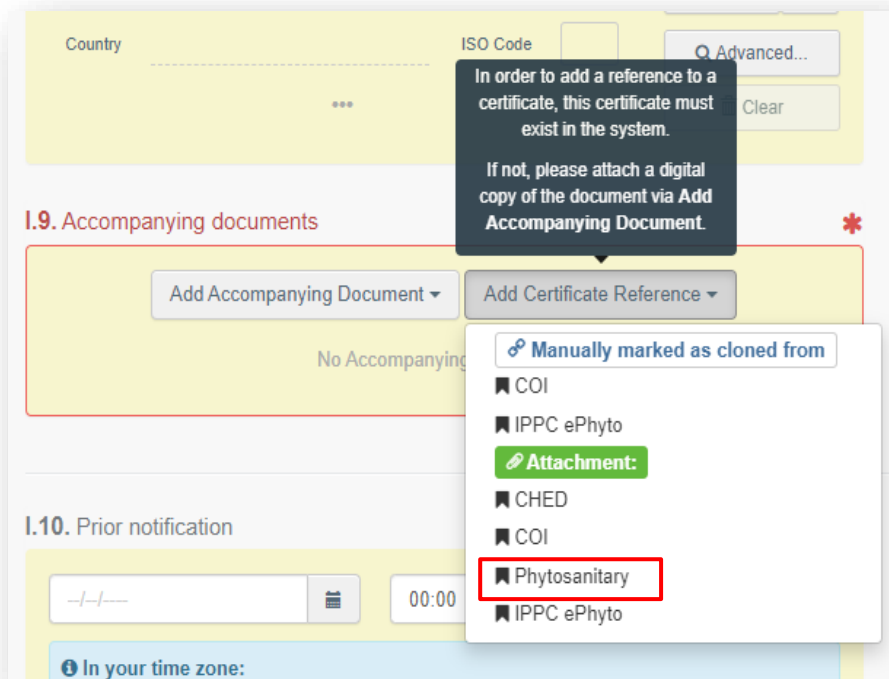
Country

ISO Code

•••

Advanced...

Clear

In order to add a reference to a certificate, this certificate must exist in the system.

If not, please attach a digital copy of the document via **Add Accompanying Document**.

**I.9.** Accompanying documents

*

Add Accompanying Document

Add Certificate Reference

No Accompanying

Manually marked as cloned from

COI

IPPC ePhyto

Attachment:

CHED

COI

Phytosanitary

IPPC ePhyto

**I.10.** Prior notification

--/--/----

00:00

In your time zone: